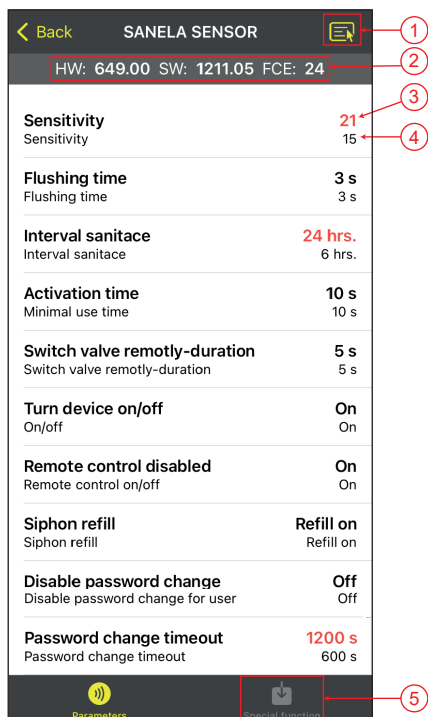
Back SANELA SENSOR
1
HW: 649.00 SW: 1211.05 FCE: 24
2
3
4
Sensitivity 21
Sensitivity 15

Flushing time 3 s
Flushing time 3 s

Interval sanitace 24 hrs.
Interval sanitace 6 hrs.

Activation time 10 s
Minimal use time 10 s

Switch valve remotly-duration 5 s
Switch valve remotly-duration 5 s

Turn device on/off On
On/off On

Remote control disabled On
Remote control on/off On

Siphon refill Refill on
Siphon refill Refill on

Disable password change Off
Disable password change for user Off

Password change timeout 1200 s
Password change timeout 600 s

Parameters
Special function
5